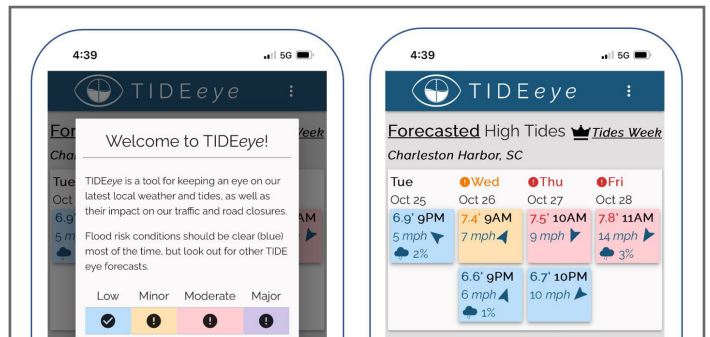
4:39
5G
TIDEeye
For
Char
Tue
Oct
6.9
5 mph
AM

Welcome to TIDEeye!

TIDEeye is a tool for keeping an eye on our latest local weather and tides, as well as their impact on our traffic and road closures.

Flood risk conditions should be clear (blue) most of the time, but look out for other TIDE eye forecasts.

| Low | Minor | Moderate | Major |
|---|---|---|---|

4:39
5G
TIDEeye
Forecasted High Tides Tides Week
Charleston Harbor, SC

| Tue | Wed | Thu | Fri |
|---|---|---|---|
| Oct 25 | Oct 26 | Oct 27 | Oct 28 |
| 6.9' 9PM 5 mph 2% | 7.4' 9AM 7 mph | 7.5' 10AM 9 mph | 7.8' 11AM 14 mph 3% |
| | 6.6' 9PM 6 mph 1% | 6.7' 10PM 10 mph | |